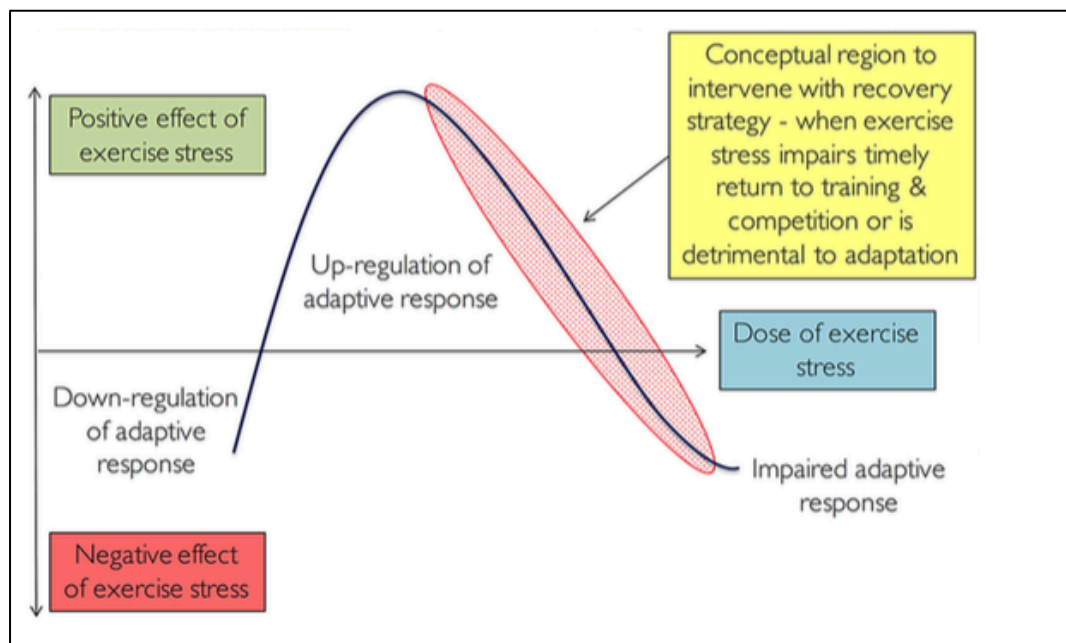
Positive effect of exercise stress

Conceptual region to intervene with recovery strategy - when exercise stress impairs timely return to training & competition or is detrimental to adaptation

Up-regulation of adaptive response

Dose of exercise stress

Down-regulation of adaptive response

Impaired adaptive response

Negative effect of exercise stress